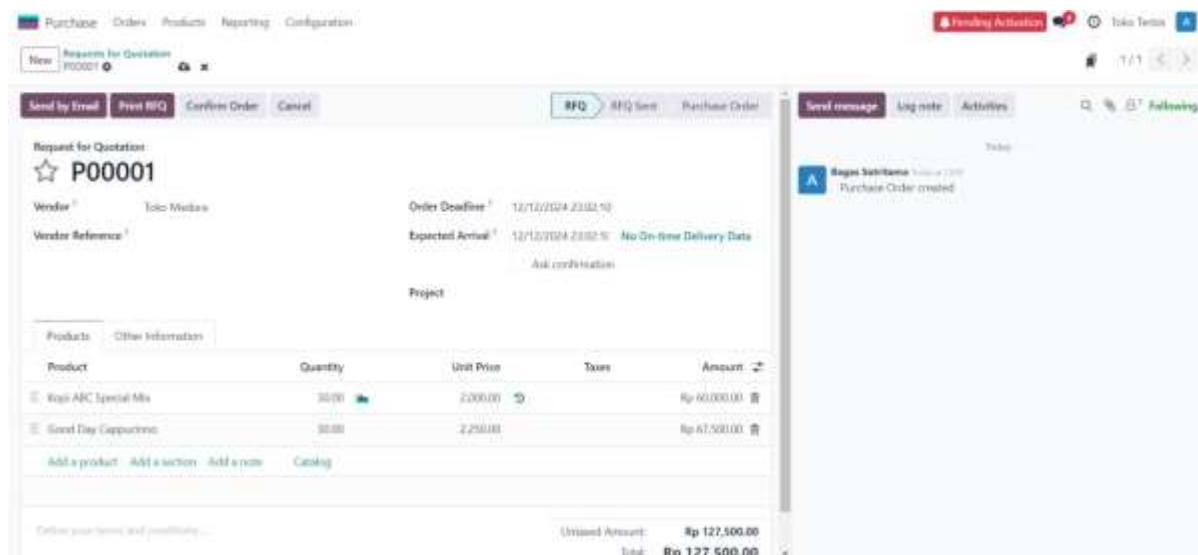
Purchase Orders Products Reporting Configuration

Pending Activation Toko Testes

New Requests for Quotation P00001

1/1

Send by Email Print RFQ Confirm Order Cancel

RFQ RFQ Sent Purchase Order

Send message Log note Activities Following

Request for Quotation
P00001

Vendor Toko Madura

Vendor Reference

Order Deadline 12/12/2024 23:02:10

Expected Arrival 12/12/2024 23:02:10 No On-time Delivery Data

Ask confirmation

Project

Products Other Information

| Product | Quantity | Unit Price | Taxes | Amount |
|---|---|---|---|---|
| Kopi ABC Special Mix | 30.00 | 2,000.00 | | Rp 60,000.00 |
| Good Day Cappucino | 30.00 | 2,250.00 | | Rp 67,500.00 |

Add a product Add a section Add a note Catalog

Define your terms and conditions...

Untaxed Amount: Rp 127,500.00

Total: Rp 127,500.00

Today

Bagas Satritama
Purchase Order created